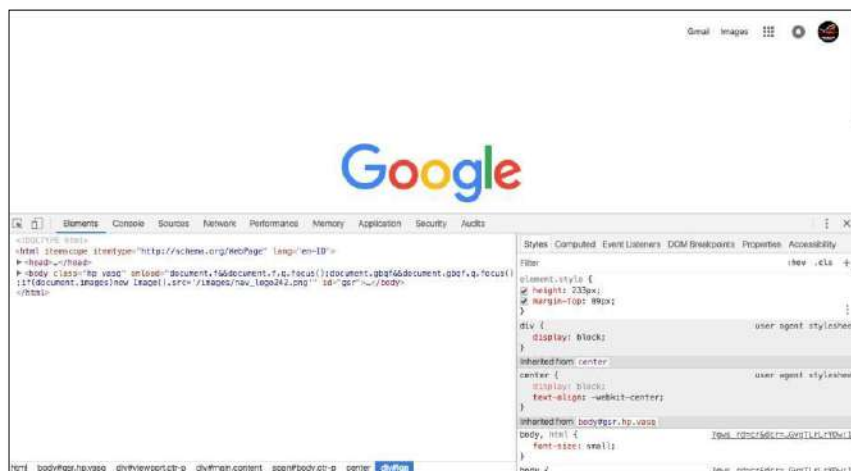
Gmail Images

Google

Elements Console Sources Network Performance Memory Application Security Audits

<!DOCTYPE html>
<html itemscope itemtype="http://schema.org/WebPage" lang="en-ID">
▶ <head>…</head>
▶ <body class="hp vasq" onload="document.f&&document.f.q.focus();document.gbqf&&document.gbqf.q.focus();if(document.images)new Image().src='/images/nav_logo242.png'" id="gsr">…</body>
</html>

Styles Computed Event Listeners DOM Breakpoints Properties Accessibility

Filter :hov .cls +

element.style {
height: 233px;
margin-top: 89px;
}

div { user agent styleshee
display: block;
}

Inherited from center

center { user agent styleshee
display: block;
text-align: -webkit-center;
}

Inherited from body#gsr.hp.vasq

body, html { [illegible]
font-size: small;
}

body { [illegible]

html body#gsr.hp.vasq div#viewport.ctr-p div#main.content span#body.ctr-p center div#lga